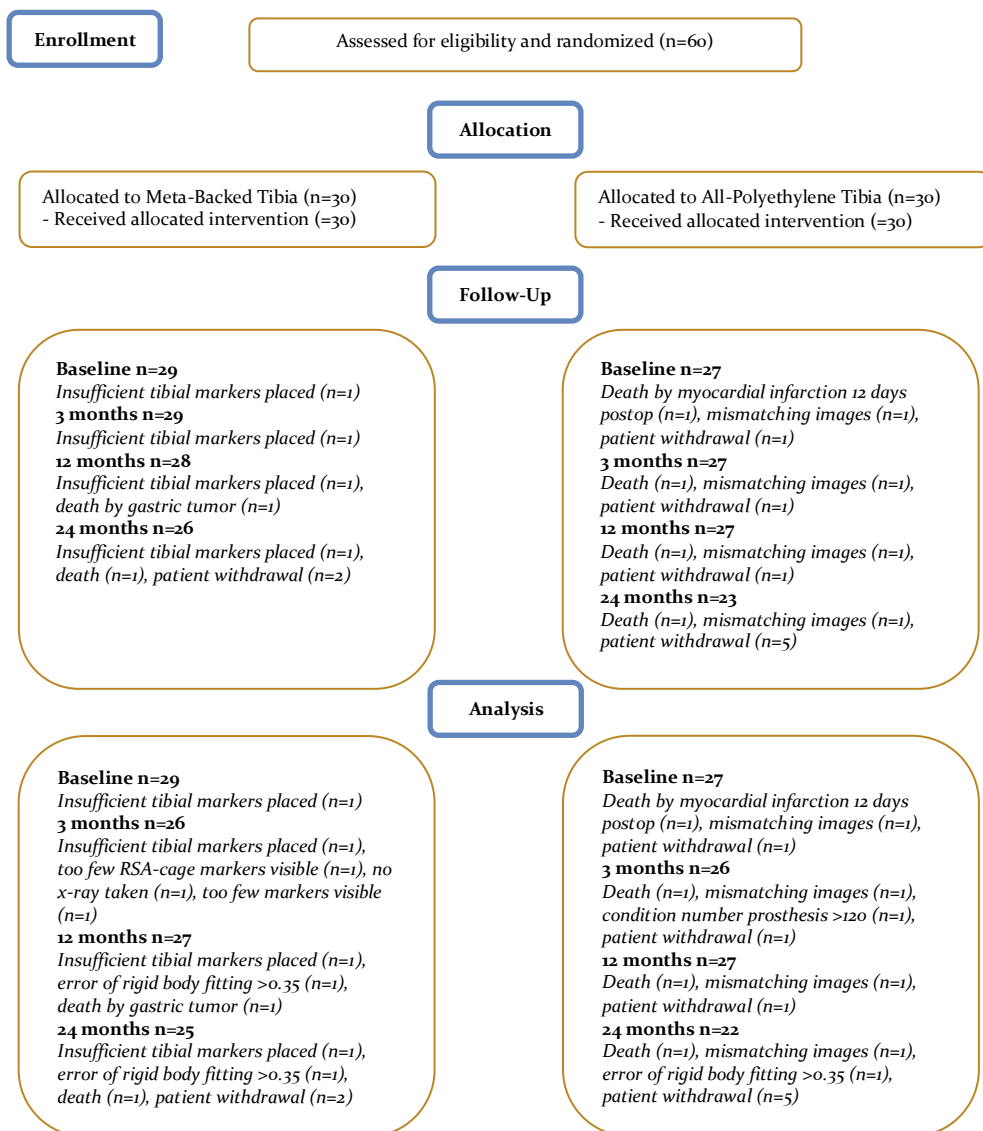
Enrollment

Assessed for eligibility and randomized (n=60)

Allocation

Allocated to Meta-Backed Tibia (n=30)
- Received allocated intervention (=30)

Allocated to All-Polyethylene Tibia (n=30)
- Received allocated intervention (=30)

Follow-Up

**Baseline n=29**
*Insufficient tibial markers placed (n=1)*
**3 months n=29**
*Insufficient tibial markers placed (n=1)*
**12 months n=28**
*Insufficient tibial markers placed (n=1), death by gastric tumor (n=1)*
**24 months n=26**
*Insufficient tibial markers placed (n=1), death (n=1), patient withdrawal (n=2)*

**Baseline n=27**
*Death by myocardial infarction 12 days postop (n=1), mismatching images (n=1), patient withdrawal (n=1)*
**3 months n=27**
*Death (n=1), mismatching images (n=1), patient withdrawal (n=1)*
**12 months n=27**
*Death (n=1), mismatching images (n=1), patient withdrawal (n=1)*
**24 months n=23**
*Death (n=1), mismatching images (n=1), patient withdrawal (n=5)*

Analysis

**Baseline n=29**
*Insufficient tibial markers placed (n=1)*
**3 months n=26**
*Insufficient tibial markers placed (n=1), too few RSA-cage markers visible (n=1), no x-ray taken (n=1), too few markers visible (n=1)*
**12 months n=27**
*Insufficient tibial markers placed (n=1), error of rigid body fitting >0.35 (n=1), death by gastric tumor (n=1)*
**24 months n=25**
*Insufficient tibial markers placed (n=1), error of rigid body fitting >0.35 (n=1), death (n=1), patient withdrawal (n=2)*

**Baseline n=27**
*Death by myocardial infarction 12 days postop (n=1), mismatching images (n=1), patient withdrawal (n=1)*
**3 months n=26**
*Death (n=1), mismatching images (n=1), condition number prosthesis >120 (n=1), patient withdrawal (n=1)*
**12 months n=27**
*Death (n=1), mismatching images (n=1), patient withdrawal (n=1)*
**24 months n=22**
*Death (n=1), mismatching images (n=1), error of rigid body fitting >0.35 (n=1), patient withdrawal (n=5)*